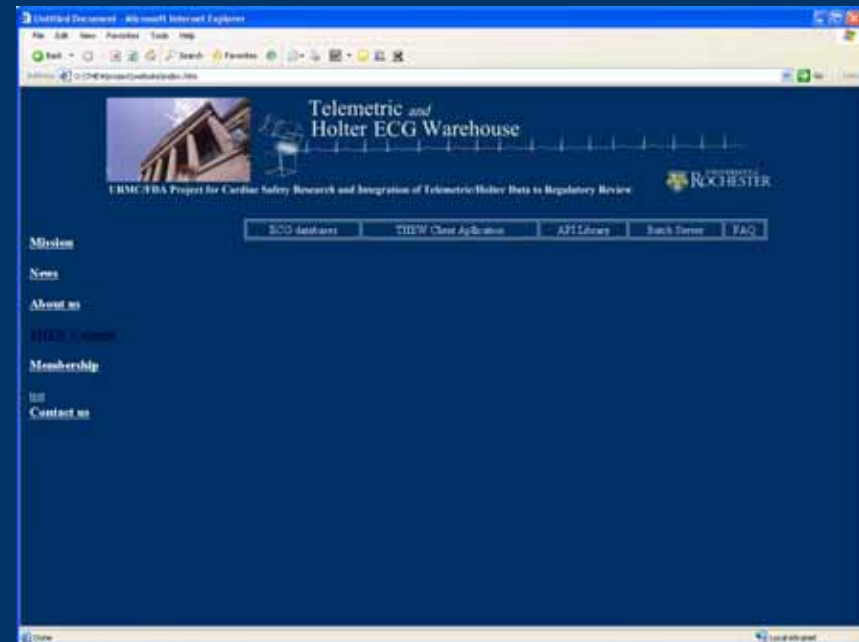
Untitled Document - Microsoft Internet Explorer

File Edit View Favorites Tools Help

Back Search Favorites

Address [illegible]

Go

Telemetric and Holter ECG Warehouse

UNIVERSITY OF ROCHESTER

URMC/FDA Project for Cardiac Safety Research and Integration of Telemetric/Holter Data to Regulatory Review

| ECG databases | THEW Client Aplication | API Library | Batch Server | FAQ |
|---|---|---|---|---|

Mission

News

About us

THEW Consortium

Membership

test

Contact us

Done

Local intranet